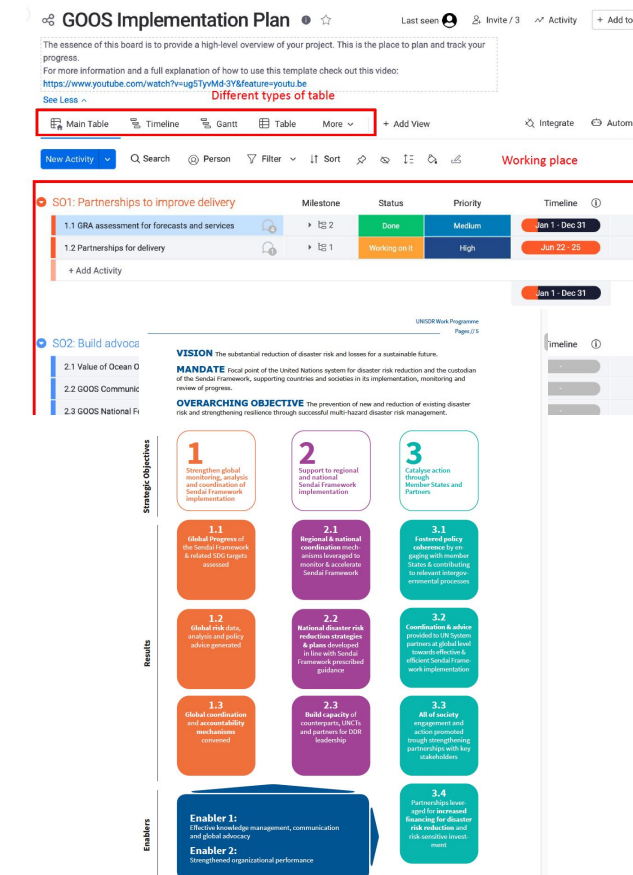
GOOS Implementation Plan

Last seen Invite / 3 Activity + Add to

The essence of this board is to provide a high-level overview of your project. This is the place to plan and track your progress.
For more information and a full explanation of how to use this template check out this video:
https://www.youtube.com/watch?v=ug5TyvMd-3Y&feature=youtu.be

See Less

Different types of table

Main Table Timeline Gantt Table More + Add View Integrate Autom

New Activity Search Person Filter Sort

Working place

SO1: Partnerships to improve delivery

| | Milestone | Status | Priority | Timeline |
|---|---|---|---|---|
| 1.1 GRA assessment for forecasts and services | 2 | Done | Medium | Jan 1 - Dec 31 |
| 1.2 Partnerships for delivery | 1 | Working on it | High | Jun 22 - 25 |
| + Add Activity | | | | |
| | | | | Jan 1 - Dec 31 |

SO2: Build advoca

2.1 Value of Ocean O
2.2 GOOS Communic
2.3 GOOS National F

Timeline

UNISDR Work Programme
Pages // 5

VISION The substantial reduction of disaster risk and losses for a sustainable future.

MANDATE Focal point of the United Nations system for disaster risk reduction and the custodian of the Sendai Framework, supporting countries and societies in its implementation, monitoring and review of progress.

OVERARCHING OBJECTIVE The prevention of new and reduction of existing disaster risk and strengthening resilience through successful multi-hazard disaster risk management.

Strategic Objectives

1 Strengthen global monitoring, analysis and coordination of Sendai Framework implementation

2 Support to regional and national Sendai Framework implementation

3 Catalyse action through Member States and Partners

Results

1.1 Global Progress of the Sendai Framework & related SDG targets assessed

2.1 Regional & national coordination mechanisms leveraged to monitor & accelerate Sendai Framework

3.1 Fostered policy coherence by engaging with member States & contributing to relevant intergovernmental processes

1.2 Global risk data, analysis and policy advice generated

2.2 National disaster risk reduction strategies & plans developed in line with Sendai Framework prescribed guidance

3.2 Coordination & advice provided to UN System partners at global level towards effective & efficient Sendai Framework implementation

1.3 Global coordination and accountability mechanisms convened

2.3 Build capacity of counterparts, UNCTs and partners for DDR leadership

3.3 All of society engagement and action promoted trough strengthening partnerships with key stakeholders

3.4 Partnerships leveraged for increased financing for disaster risk reduction and risk-sensitive investment

Enablers

Enabler 1:
Effective knowledge management, communication and global advocacy

Enabler 2:
Strengthened organizational performance